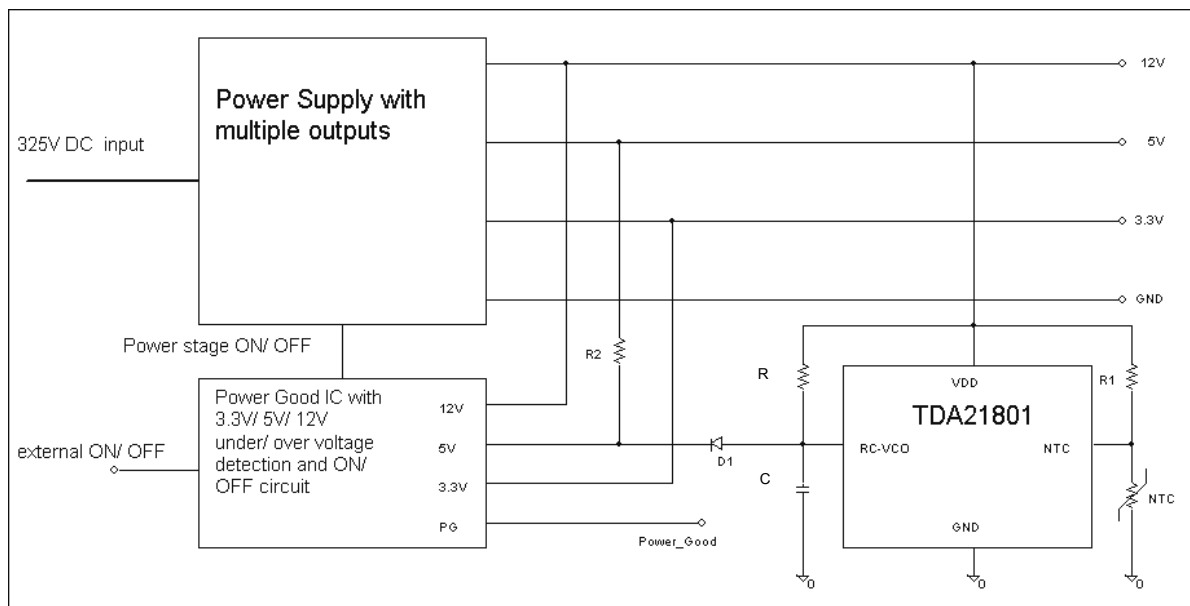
Power Supply with multiple outputs

325V DC input

12V

5V

3.3V

GND

Power stage ON/ OFF

Power Good IC with 3.3V/ 5V/ 12V under/ over voltage detection and ON/ OFF circuit

12V

5V

3.3V

PG

external ON/ OFF

Power_Good

R2

D1

R

C

0

VDD

TDA21801

RC-VCO

NTC

GND

0

R1

NTC

0